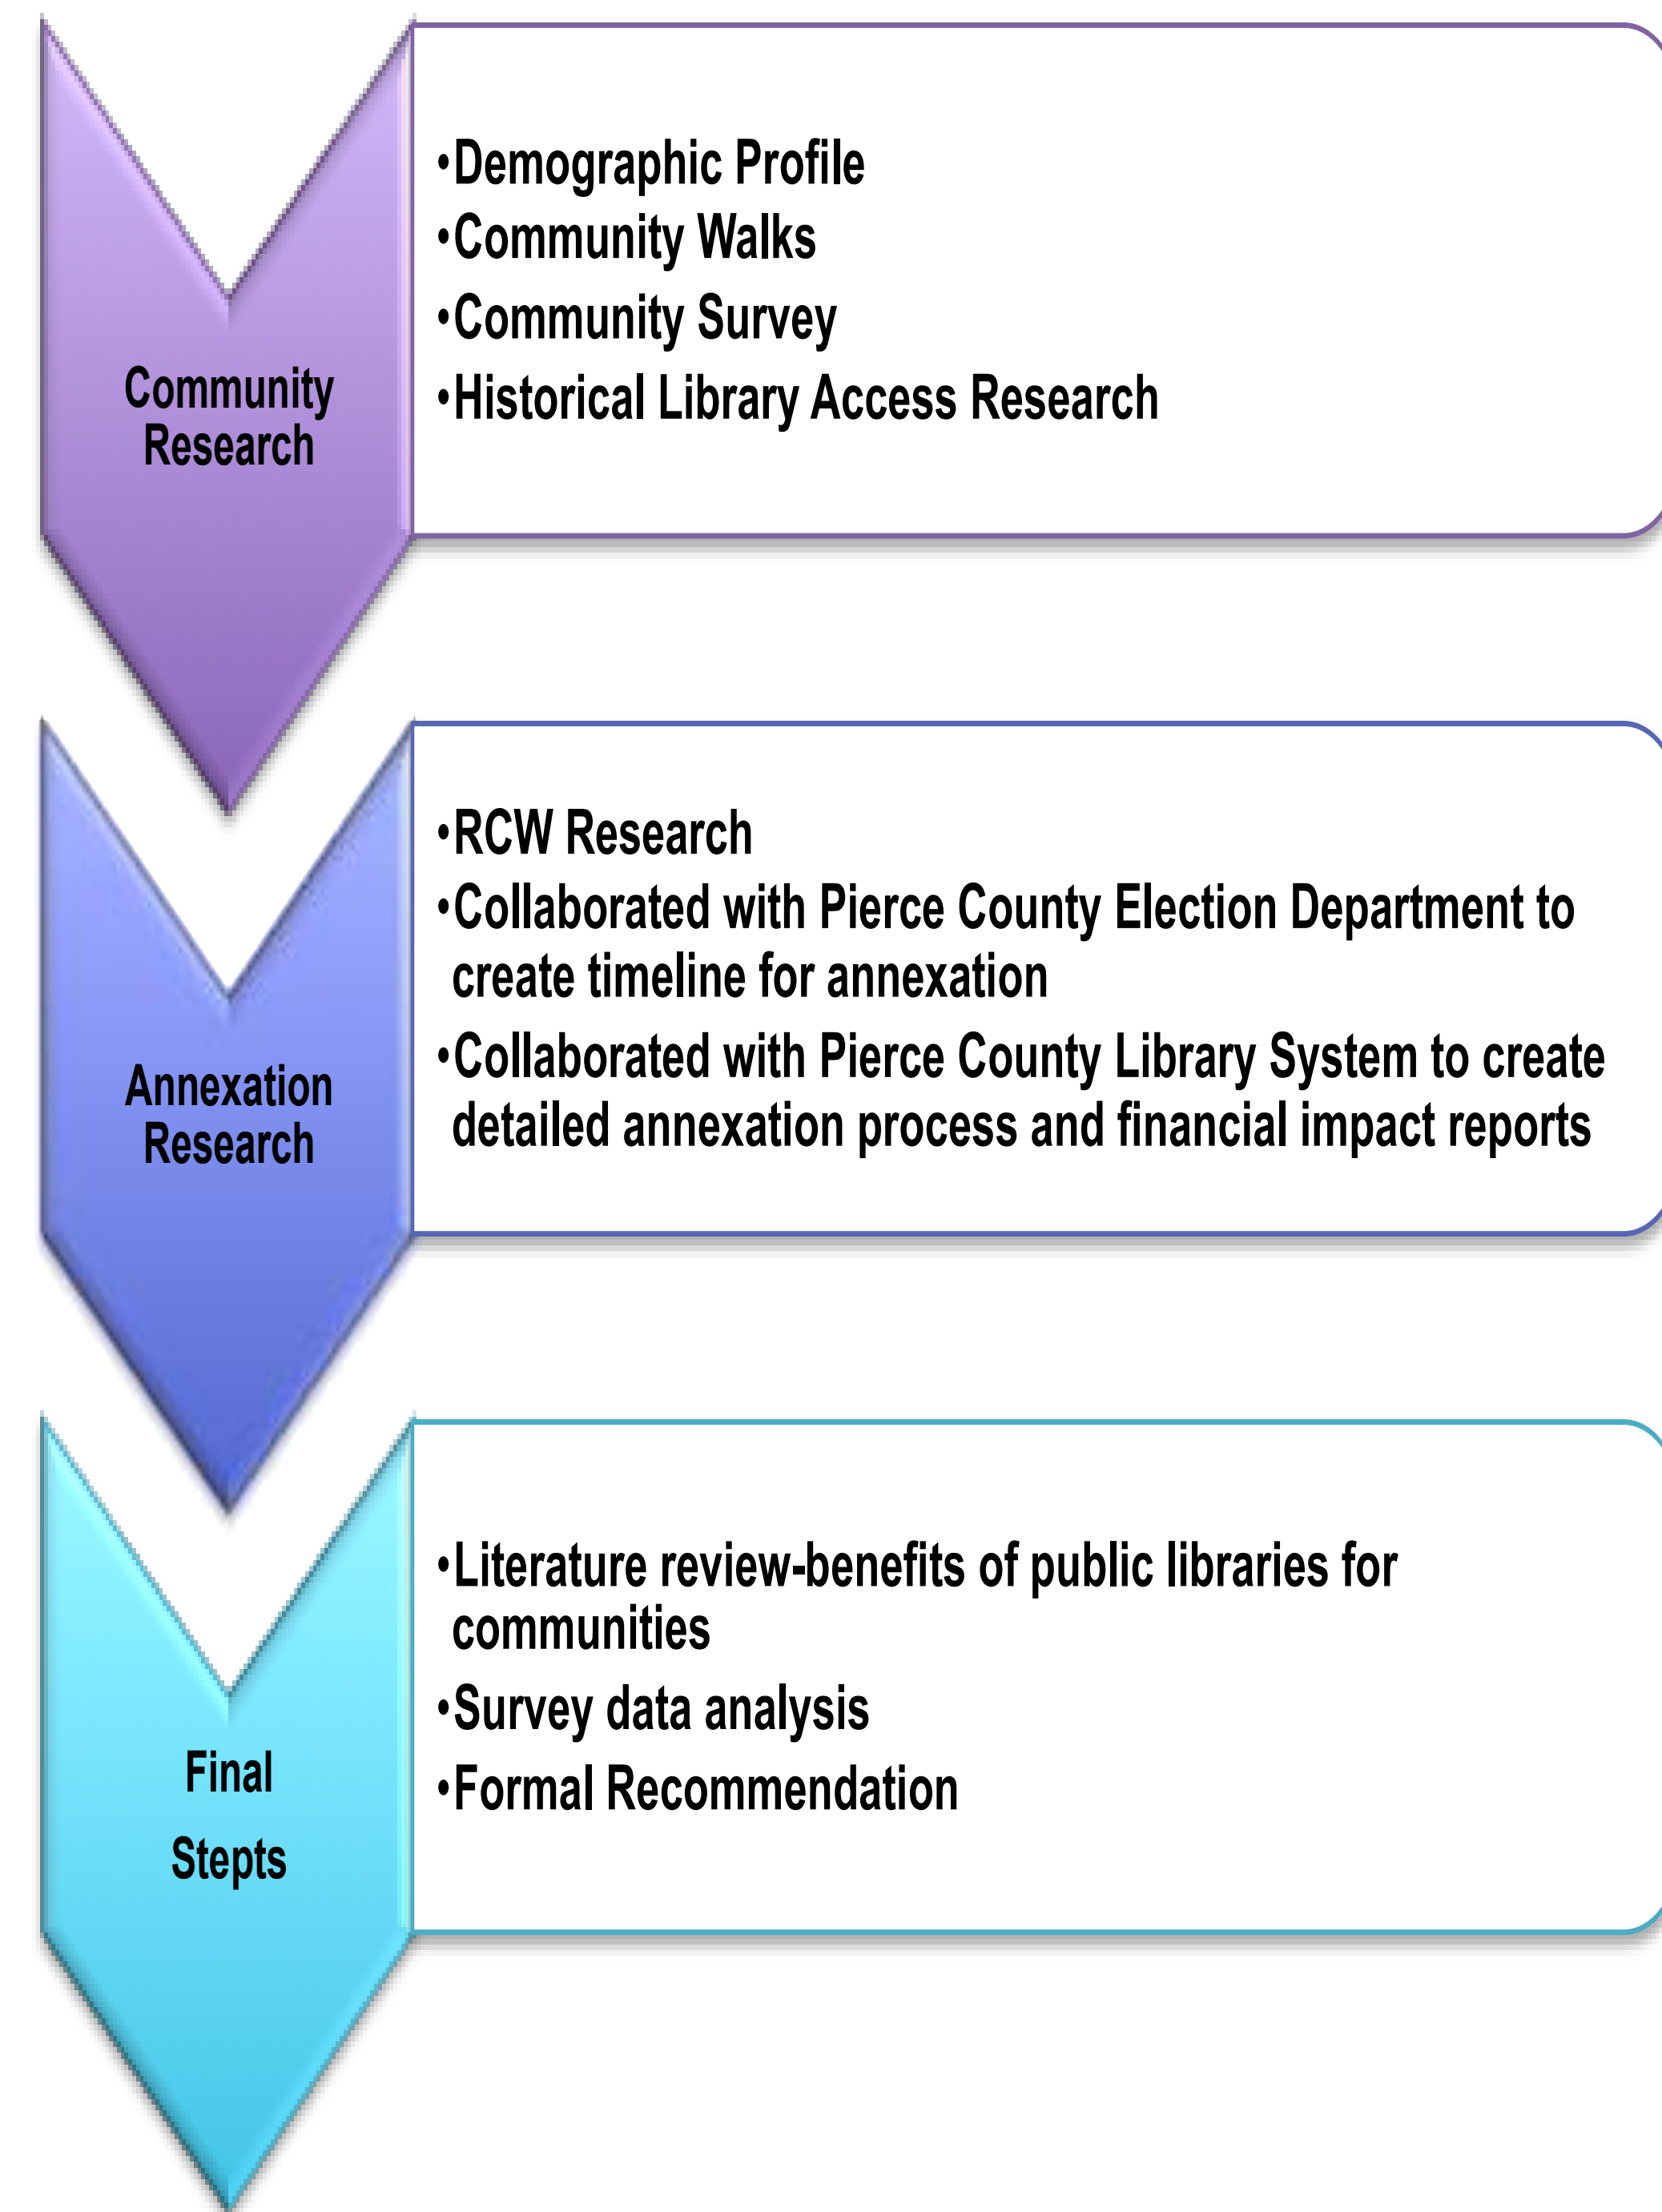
Community Research

•Demographic Profile
•Community Walks
•Community Survey
•Historical Library Access Research

Annexation Research

•RCW Research
•Collaborated with Pierce County Election Department to create timeline for annexation
•Collaborated with Pierce County Library System to create detailed annexation process and financial impact reports

Final Stepts

•Literature review-benefits of public libraries for communities
•Survey data analysis
•Formal Recommendation